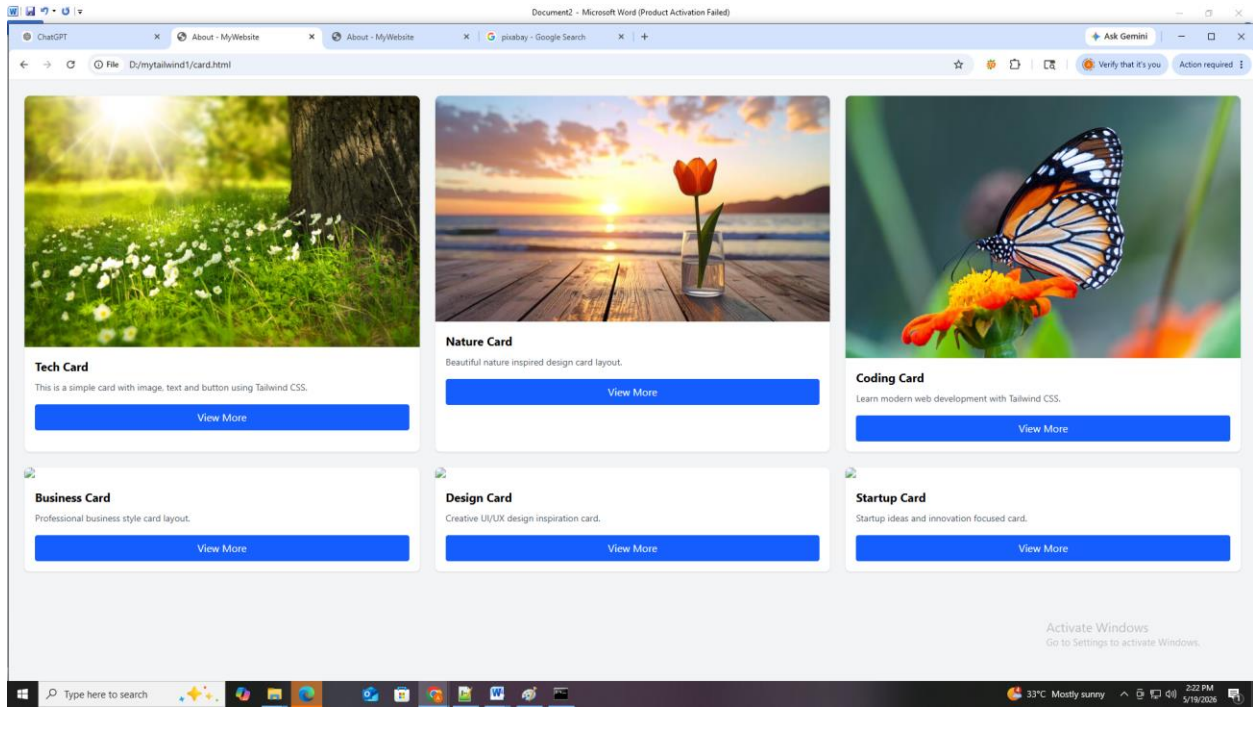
Document2 - Microsoft Word (Product Activation Failed)

ChatGPT ×
About - MyWebsite ×
About - MyWebsite ×
pixabay - Google Search ×
+
Ask Gemini

File D:/mytailwind1/card.html
Verify that it's you
Action required

Tech Card
This is a simple card with image, text and button using Tailwind CSS.
View More

Nature Card
Beautiful nature inspired design card layout.
View More

Coding Card
Learn modern web development with Tailwind CSS.
View More

Business Card
Professional business style card layout.
View More

Design Card
Creative UI/UX design inspiration card.
View More

Startup Card
Startup ideas and innovation focused card.
View More

Activate Windows
Go to Settings to activate Windows.

Type here to search
33°C Mostly sunny
2:22 PM
5/19/2026